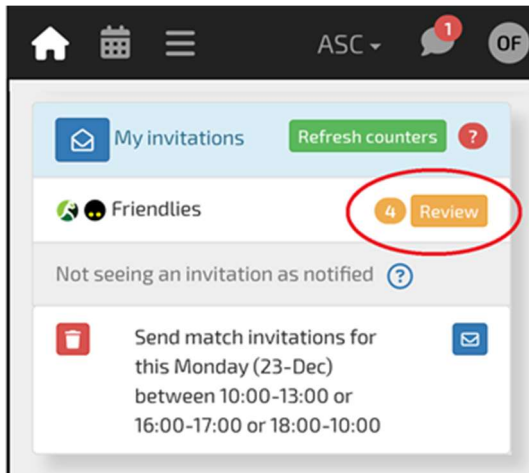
ASC 1 OF

My invitations Refresh counters ?

Friendlies 4 Review

Not seeing an invitation as notified ?

Send match invitations for this Monday (23-Dec) between 10:00-13:00 or 16:00-17:00 or 18:00-10:00